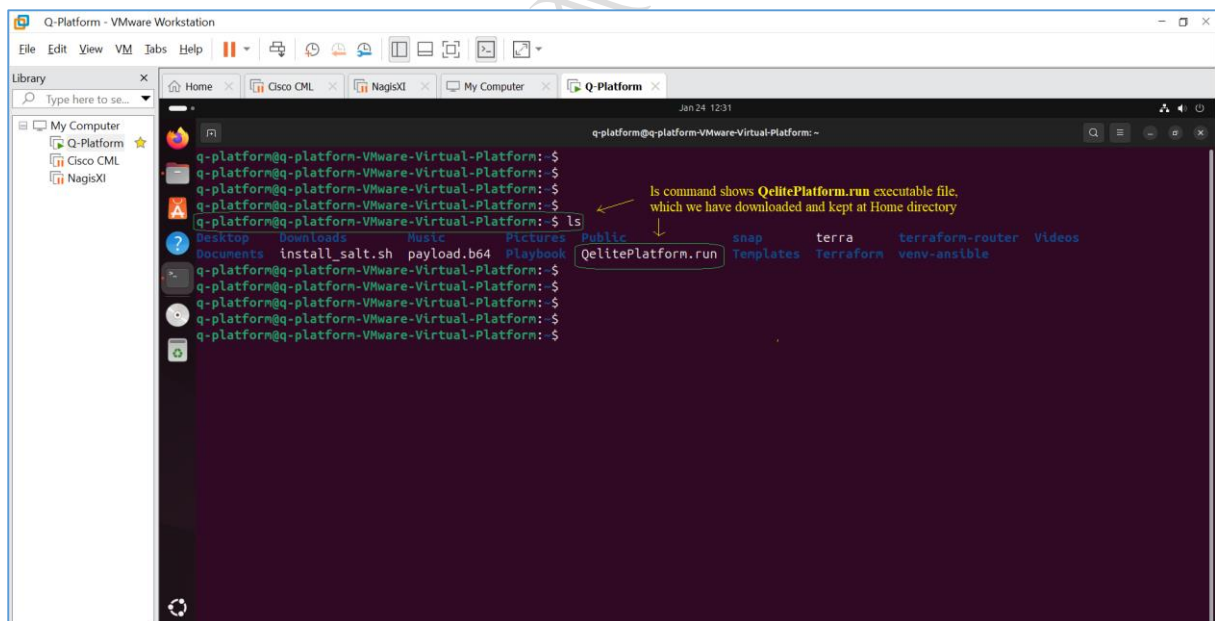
Q-Platform - VMware Workstation

File Edit View VM Tabs Help

Library

Type here to se...

My Computer
Q-Platform
Cisco CML
NagisXI

Home | Cisco CML | NagisXI | My Computer | Q-Platform

Jan 24 12:31

q-platform@q-platform-VMware-Virtual-Platform: ~

q-platform@q-platform-VMware-Virtual-Platform:~$
q-platform@q-platform-VMware-Virtual-Platform:~$
q-platform@q-platform-VMware-Virtual-Platform:~$
q-platform@q-platform-VMware-Virtual-Platform:~$
q-platform@q-platform-VMware-Virtual-Platform:~$ ls
Desktop Downloads Music Pictures Public snap terra terraform-router Videos
Documents install_salt.sh payload.b64 Playbook QelitePlatform.run Templates Terraform venv-ansible
q-platform@q-platform-VMware-Virtual-Platform:~$
q-platform@q-platform-VMware-Virtual-Platform:~$
q-platform@q-platform-VMware-Virtual-Platform:~$
q-platform@q-platform-VMware-Virtual-Platform:~$
q-platform@q-platform-VMware-Virtual-Platform:~$

ls command shows **QelitePlatform.run** executable file, which we have downloaded and kept at Home directory